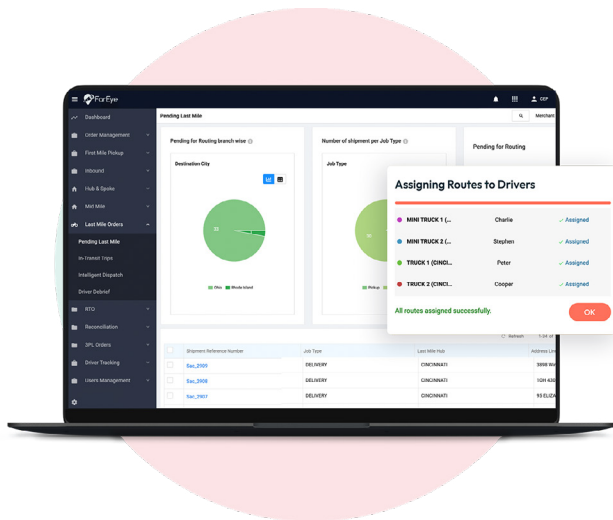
FarEye

Dashboard
Order Management
First Mile Pickup
Inbound
Hub & Spoke
Mid Mile
Last Mile Orders
Pending Last Mile
In-Transit Trips
Intelligent Dispatch
Driver Debrief
RTO
Reconciliation
3PL Orders
Driver Tracking
Users Management

CEP

Pending Last Mile

Merchant

Pending for Routing branch wise

Destination City

Ohio Rhode Island

Number of shipment per Job Type

Job Type

Pickup

Pending for Routing

Refresh

| Shipment Reference Number | Job Type | Last Mile Hub | Address Line |
|---|---|---|---|
| Sac_2000 | DELIVERY | CINCINNATI | 3998 W |
| Sac_2906 | DELIVERY | CINCINNATI | 1OH 43 |
| Sac_2907 | DELIVERY | CINCINNATI | 93 ELIZA |

Assigning Routes to Drivers

| | | |
|---|---|---|
| MINI TRUCK 1 (... | Charlie | ✓ Assigned |
| MINI TRUCK 2 (... | Stephen | ✓ Assigned |
| TRUCK 1 (CINCI... | Peter | ✓ Assigned |
| TRUCK 2 (CINCI... | Cooper | ✓ Assigned |

All routes assigned successfully.

OK